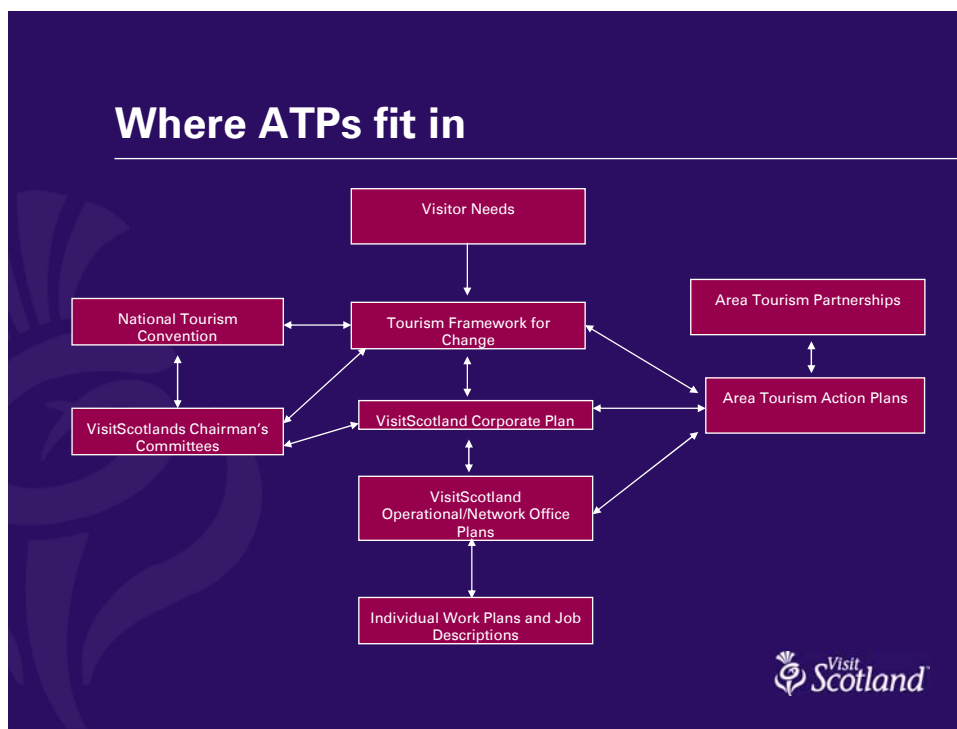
Where ATPs fit in

Visitor Needs

National Tourism Convention

Tourism Framework for Change

Area Tourism Partnerships

Area Tourism Action Plans

VisitScotlands Chairman's Committees

VisitScotland Corporate Plan

VisitScotland Operational/Network Office Plans

Individual Work Plans and Job Descriptions

Visit Scotland